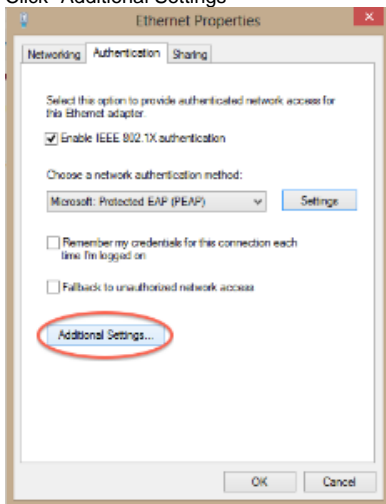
Click "Additional Settings"

Ethernet Properties

Networking | Authentication | Sharing

Select this option to provide authenticated network access for this Ethernet adapter.

Enable IEEE 802.1X authentication

Choose a network authentication method:

Microsoft: Protected EAP (PEAP)

Settings

Remember my credentials for this connection each time I'm logged on

Fallback to unauthorized network access

Additional Settings...

OK

Cancel